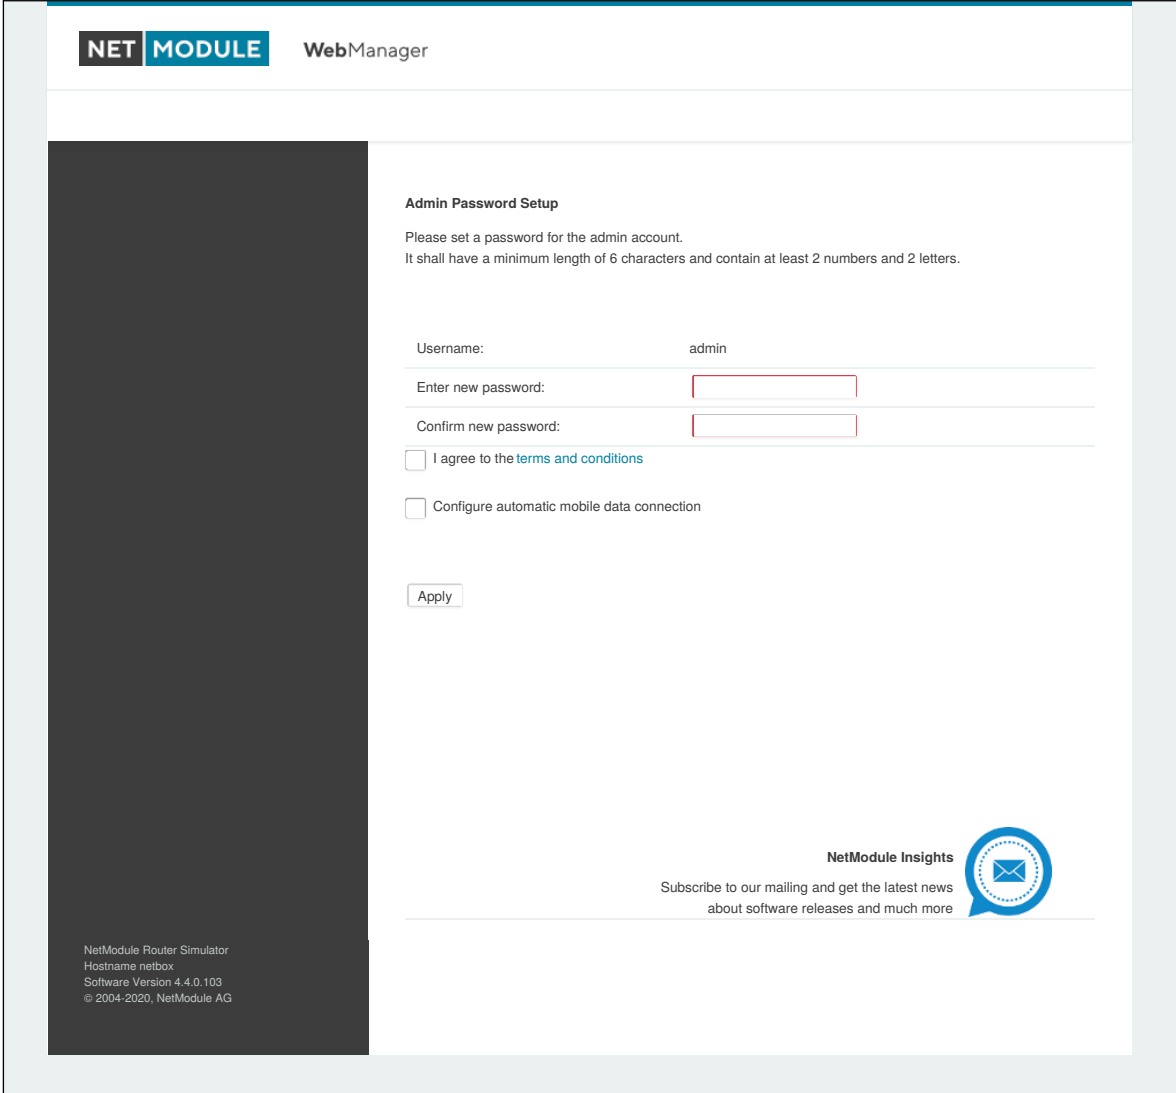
NET MODULE WebManager

Admin Password Setup

Please set a password for the admin account.
It shall have a minimum length of 6 characters and contain at least 2 numbers and 2 letters.

| Username: | admin |
|---|---|
| Enter new password: | |
| Confirm new password: | |

I agree to the terms and conditions

Configure automatic mobile data connection

Apply

NetModule Insights

Subscribe to our mailing and get the latest news about software releases and much more

NetModule Router Simulator
Hostname netbox
Software Version 4.4.0.103
© 2004-2020, NetModule AG